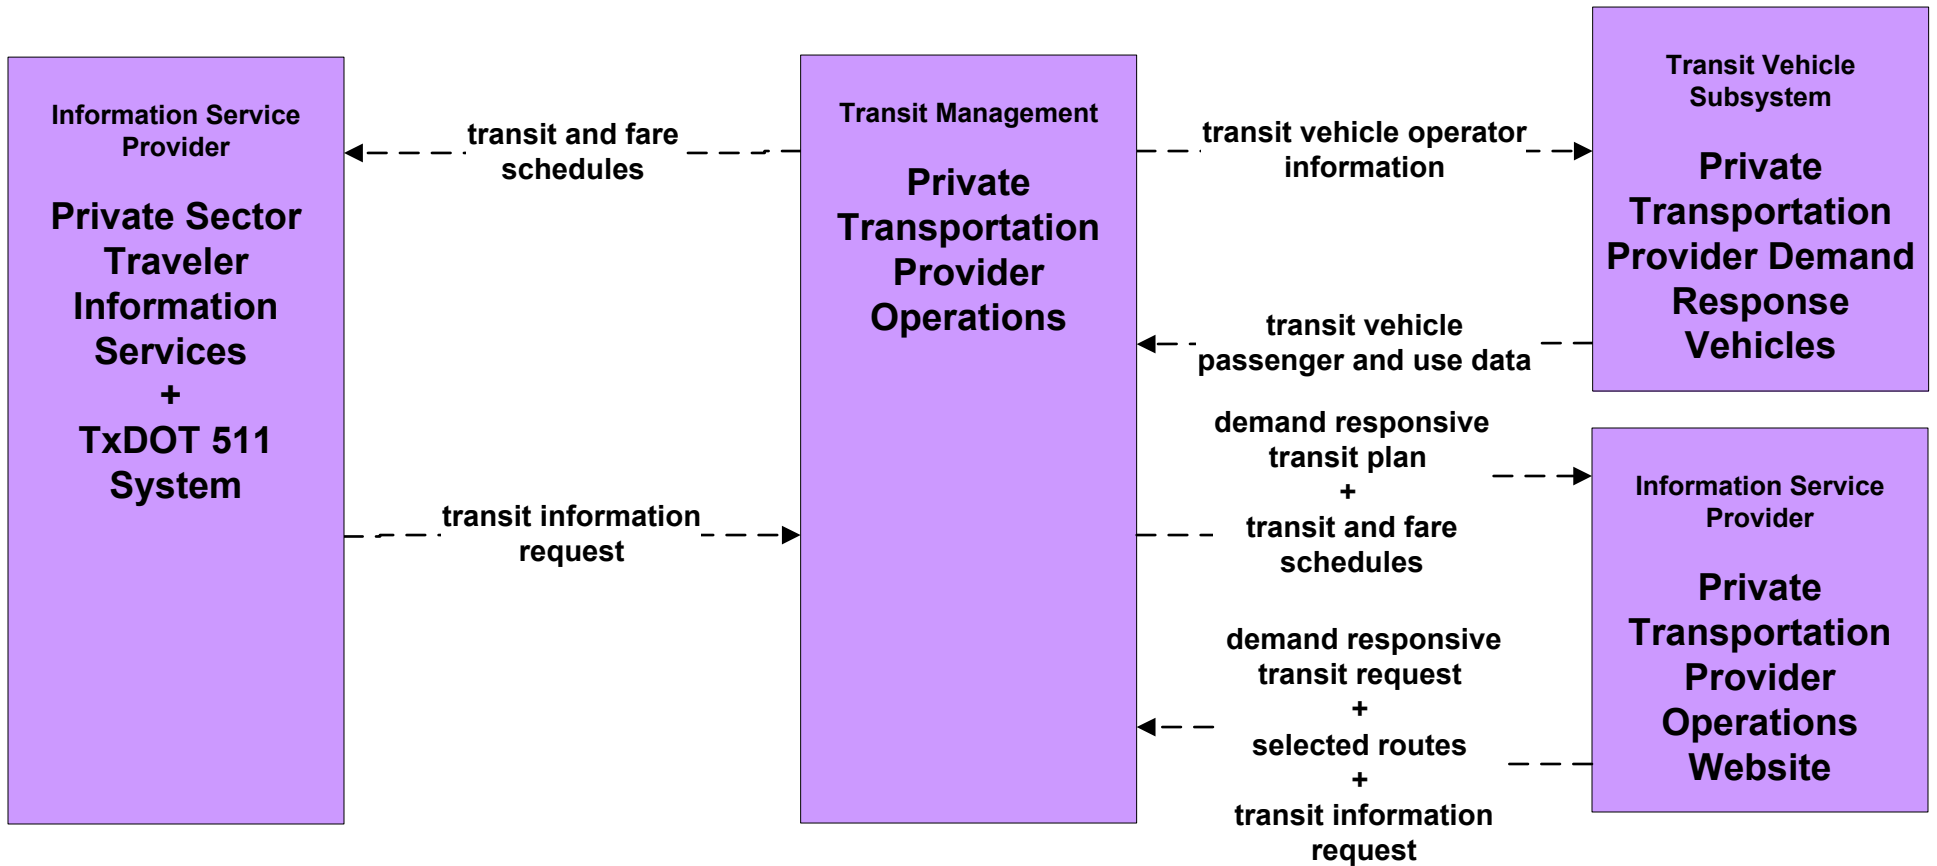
Information Service Provider

Private Sector Traveler Information Services + TxDOT 511 System

transit and fare schedules

transit information request

Transit Management

Private Transportation Provider Operations

transit vehicle operator information

transit vehicle passenger and use data

demand responsive transit plan + transit and fare schedules

demand responsive transit request + selected routes + transit information request

Transit Vehicle Subsystem

Private Transportation Provider Demand Response Vehicles

Information Service Provider

Private Transportation Provider Operations Website